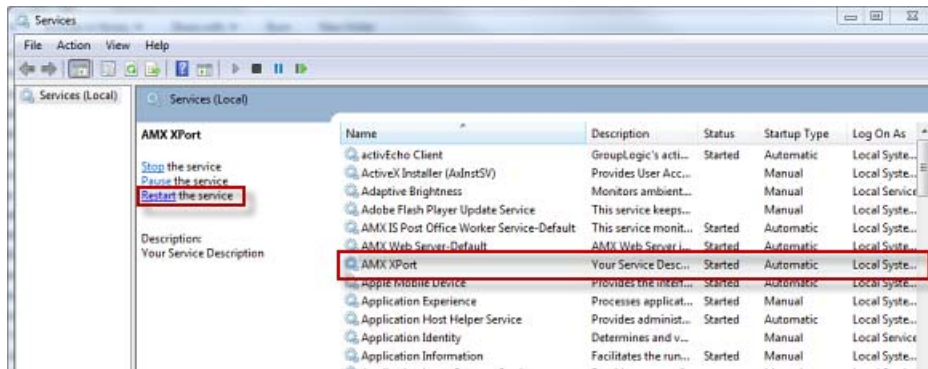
Services

File Action View Help

Services (Local)

Services (Local)

AMX XPort

Stop the service
Pause the service
Restart the service

Description:
Your Service Description

| Name | Description | Status | Startup Type | Log On As |
|---|---|---|---|---|
| activEcho Client | GroupLogic's acti... | Started | Automatic | Local Syste... |
| ActiveX Installer (AxInstSV) | Provides User Acc... | | Manual | Local Syste... |
| Adaptive Brightness | Monitors ambient... | | Manual | Local Service |
| Adobe Flash Player Update Service | This service keeps... | | Manual | Local Syste... |
| AMX IS Post Office Worker Service-Default | This service monit... | Started | Automatic | Local Syste... |
| AMX Web Server-Default | AMX Web Server i... | Started | Automatic | Local Syste... |
| AMX XPort | Your Service Desc... | Started | Automatic | Local Syste... |
| Apple Mobile Device | Provides the interf... | Started | Automatic | Local Syste... |
| Application Experience | Processes applicat... | Started | Manual | Local Syste... |
| Application Host Helper Service | Provides administ... | Started | Automatic | Local Syste... |
| Application Identity | Determines and v... | | Manual | Local Service |
| Application Information | Facilitates the run... | Started | Manual | Local Syste... |